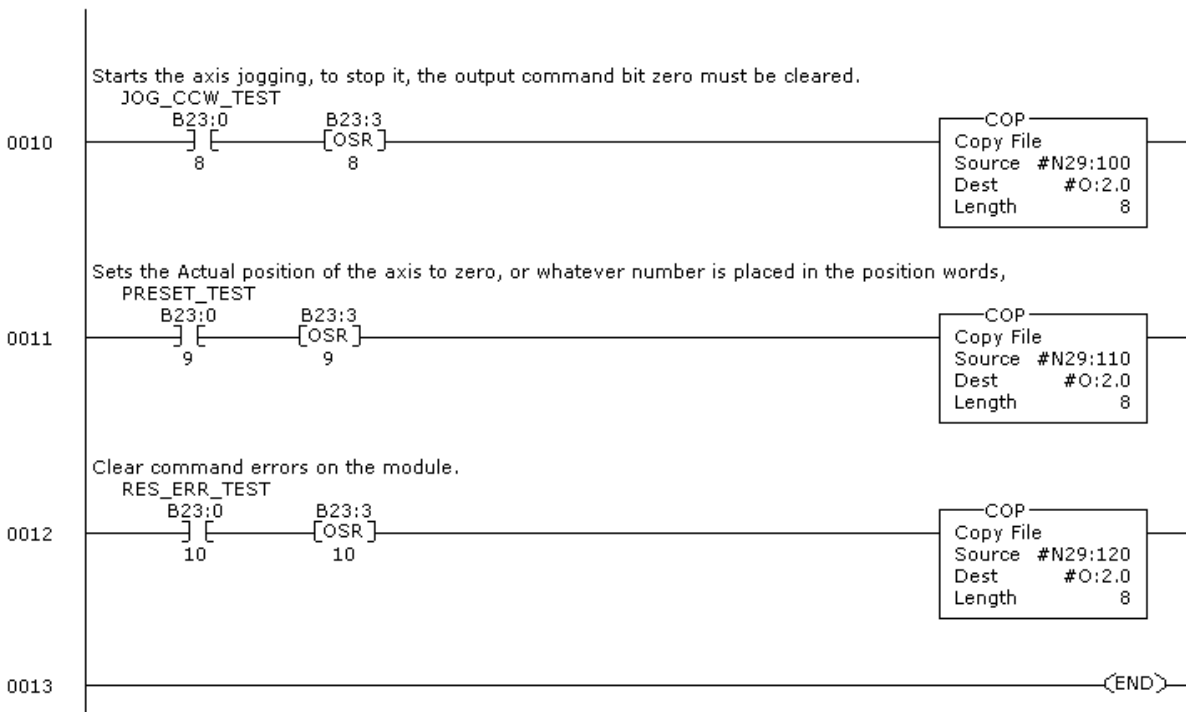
Starts the axis jogging, to stop it, the output command bit zero must be cleared.
JOG_CCW_TEST
B23:0
8
B23:3
OSR
8
0010
COP
Copy File
Source #N29:100
Dest #O:2.0
Length 8

Sets the Actual position of the axis to zero, or whatever number is placed in the position words,
PRESET_TEST
B23:0
9
B23:3
OSR
9
0011
COP
Copy File
Source #N29:110
Dest #O:2.0
Length 8

Clear command errors on the module.
RES_ERR_TEST
B23:0
10
B23:3
OSR
10
0012
COP
Copy File
Source #N29:120
Dest #O:2.0
Length 8

0013
END